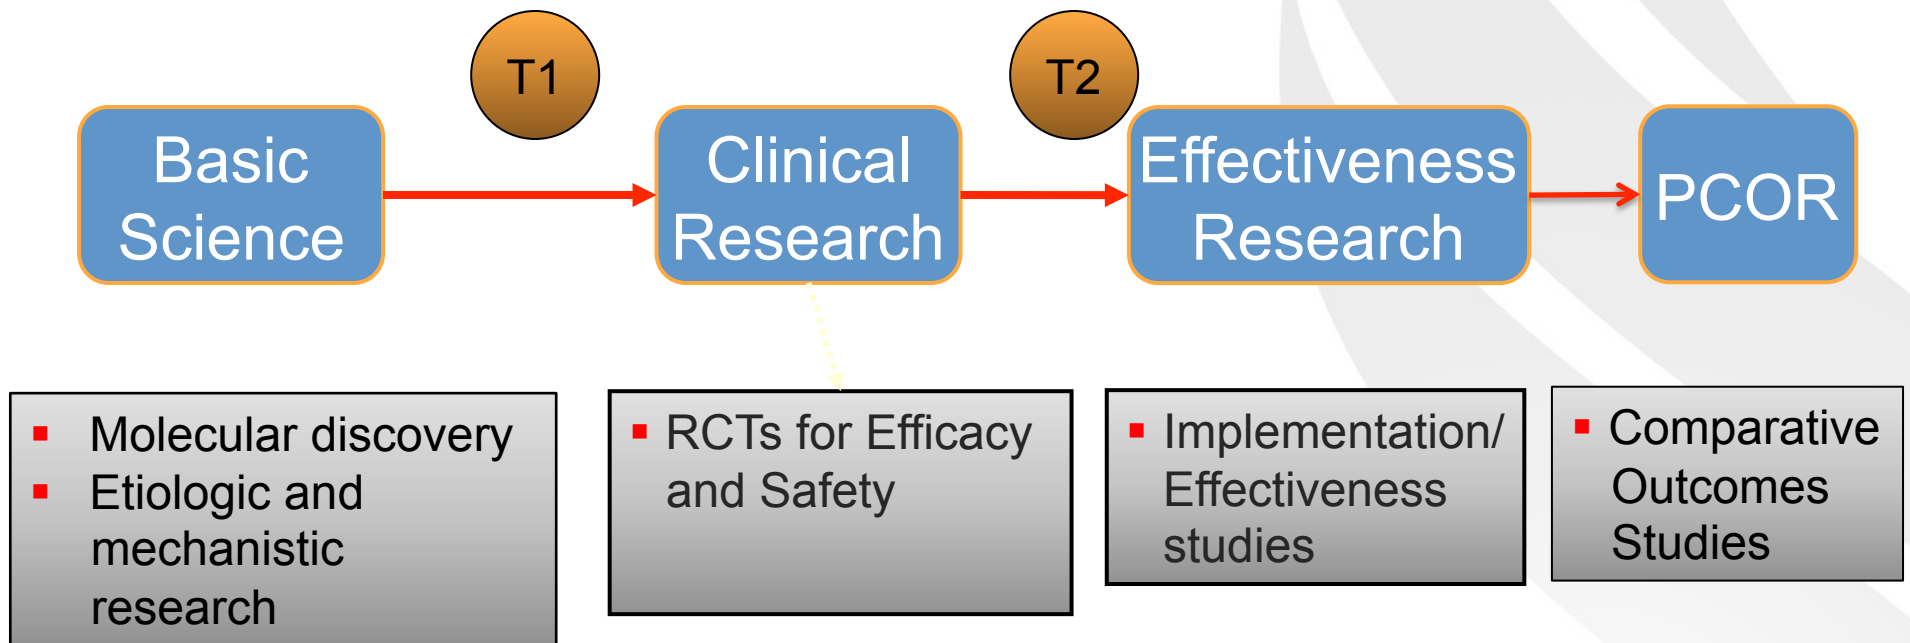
T1

T2

Basic Science

Clinical Research

Effectiveness Research

PCOR

- Molecular discovery
- Etiologic and mechanistic research

- RCTs for Efficacy and Safety

- Implementation/ Effectiveness studies

- Comparative Outcomes Studies